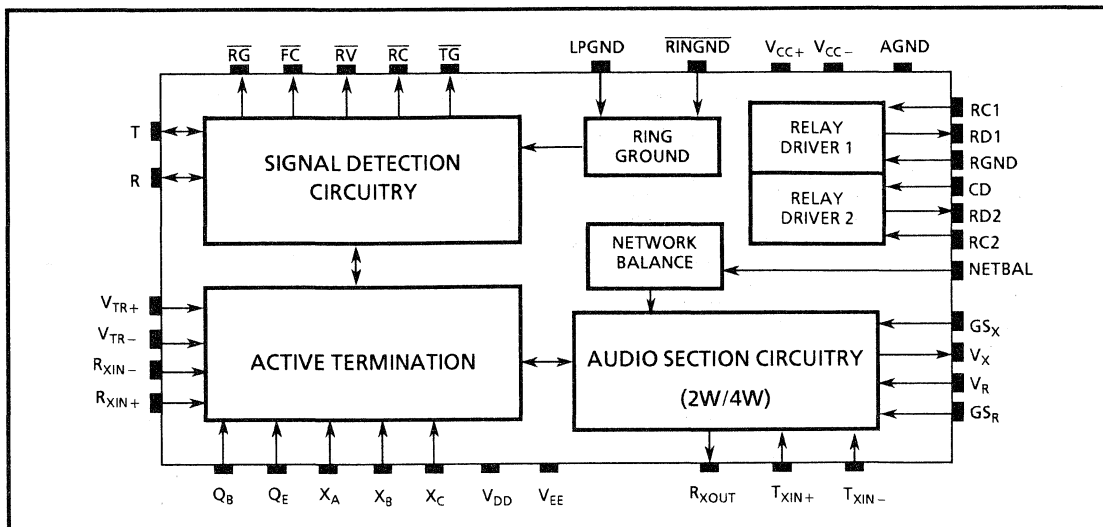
$\overline{RG}$ $\overline{FC}$ $\overline{RV}$ $\overline{RC}$ $\overline{TG}$ LPGND $\overline{RINGND}$ $V_{CC+}$ $V_{CC-}$ AGND

T
R

SIGNAL DETECTION CIRCUITRY

RING GROUND

RELAY DRIVER 1

RELAY DRIVER 2

RC1
RD1
RGND
CD
RD2
RC2

NETWORK BALANCE

NETBAL

$V_{TR+}$
$V_{TR-}$
$R_{XIN-}$
$R_{XIN+}$

ACTIVE TERMINATION

AUDIO SECTION CIRCUITRY
(2W/4W)

$GS_X$
$V_X$
$V_R$
$GS_R$

$Q_B$ $Q_E$ $X_A$ $X_B$ $X_C$ $V_{DD}$ $V_{EE}$ $R_{XOUT}$ $T_{XIN+}$ $T_{XIN-}$